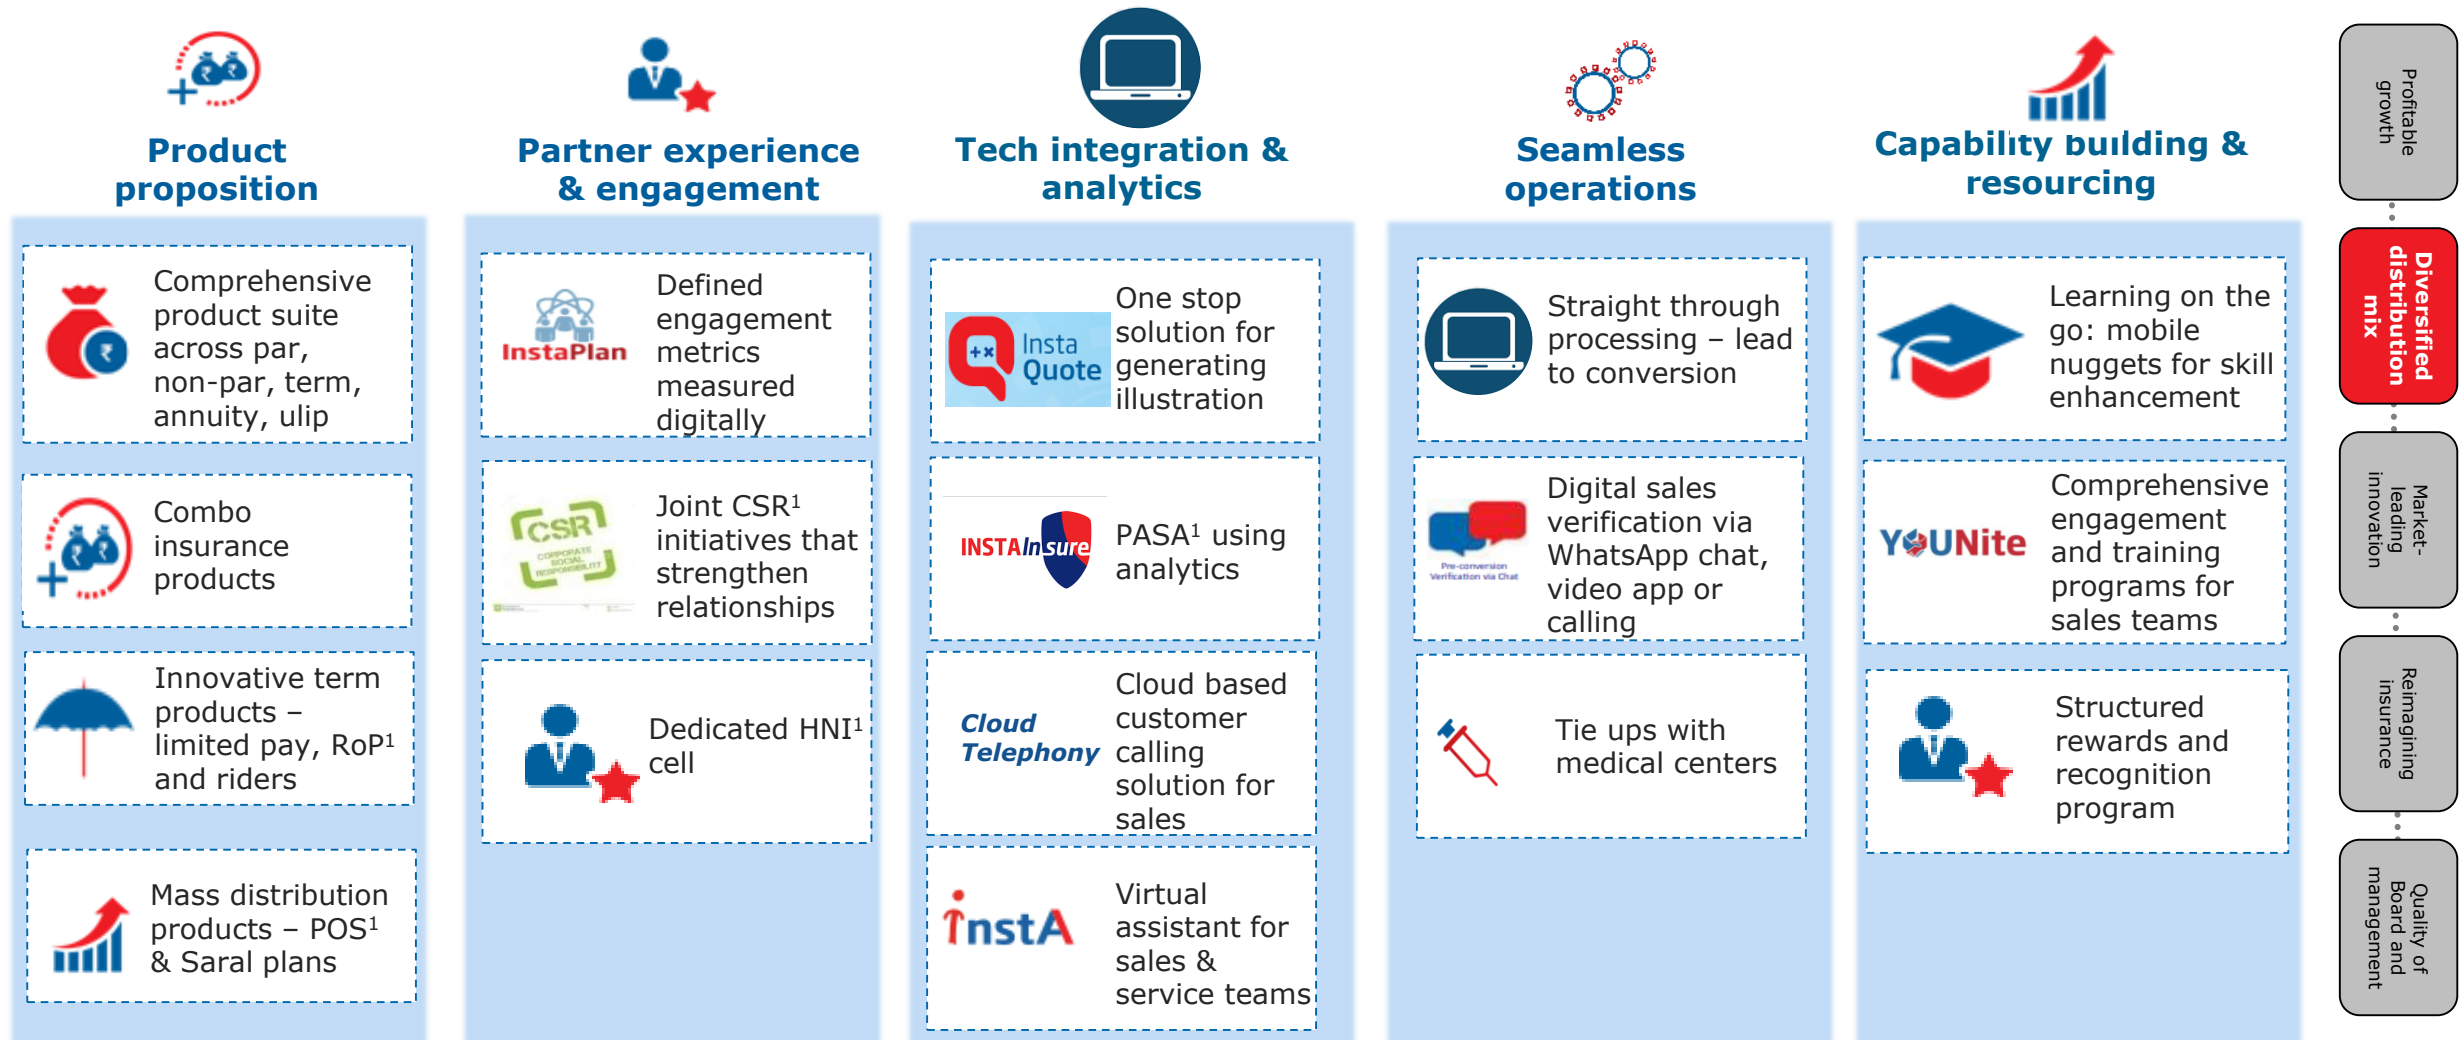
Product proposition

Comprehensive product suite across par, non-par, term, annuity, ulip

Combo insurance products

Innovative term products – limited pay, RoP$^1$ and riders

Mass distribution products – POS$^1$ & Saral plans

Partner experience & engagement

InstaPlan

Defined engagement metrics measured digitally

CSR CORPORATE SOCIAL RESPONSIBILITY

Joint CSR$^1$ initiatives that strengthen relationships

Dedicated HNI$^1$ cell

Tech integration & analytics

Insta Quote

One stop solution for generating illustration

INSTAInsure

PASA$^1$ using analytics

Cloud Telephony

Cloud based customer calling solution for sales

InstA

Virtual assistant for sales & service teams

Seamless operations

Straight through processing – lead to conversion

Pre-conversion Verification via Chat

Digital sales verification via WhatsApp chat, video app or calling

Tie ups with medical centers

Capability building & resourcing

Learning on the go: mobile nuggets for skill enhancement

YOUNite

Comprehensive engagement and training programs for sales teams

Structured rewards and recognition program

Profitable growth

Diversified distribution mix

Market-leading innovation

Reimagining insurance

Quality of Board and management